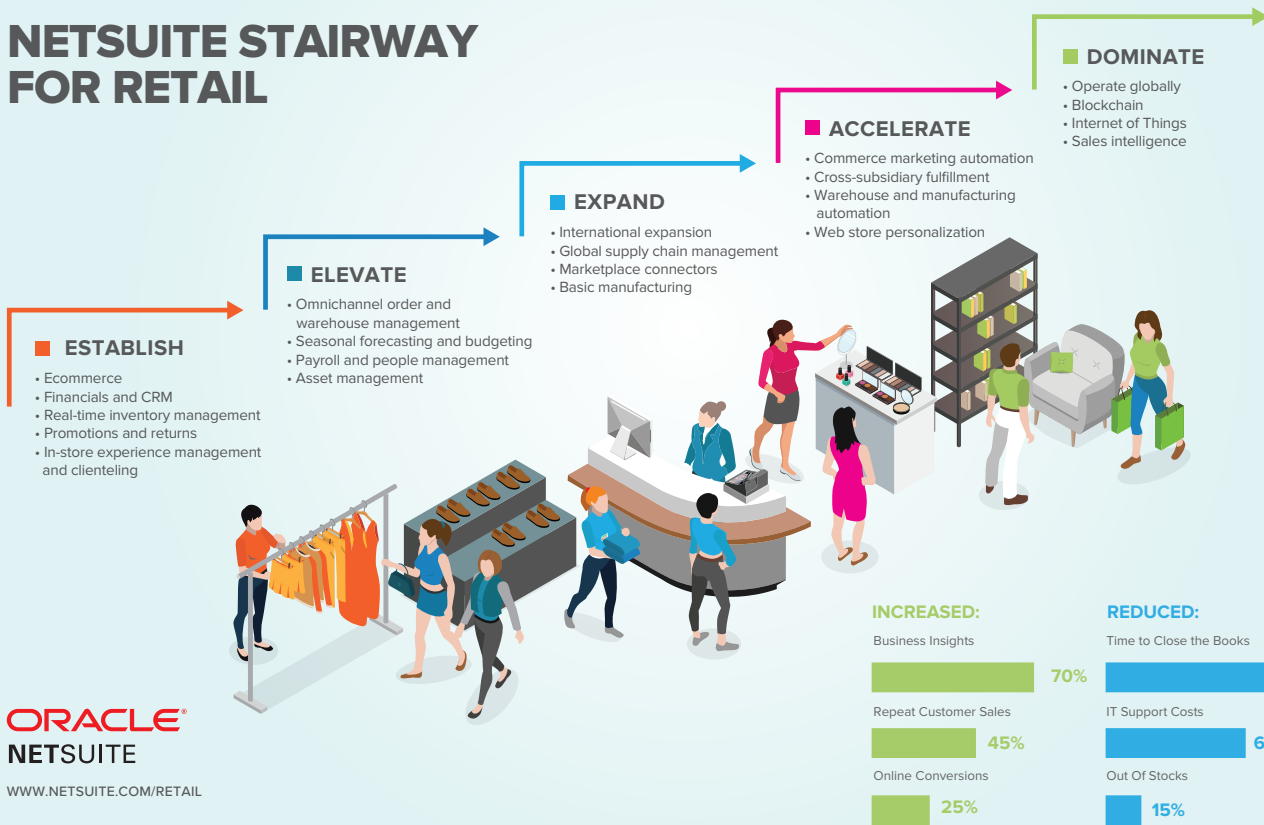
NETSUITE STAIRWAY FOR RETAIL

DOMINATE
• Operate globally
• Blockchain
• Internet of Things
• Sales intelligence

ACCELERATE
• Commerce marketing automation
• Cross-subsidiary fulfillment
• Warehouse and manufacturing automation
• Web store personalization

EXPAND
• International expansion
• Global supply chain management
• Marketplace connectors
• Basic manufacturing

ELEVATE
• Omnichannel order and warehouse management
• Seasonal forecasting and budgeting
• Payroll and people management
• Asset management

ESTABLISH
• Ecommerce
• Financials and CRM
• Real-time inventory management
• Promotions and returns
• In-store experience management and clienteling

ORACLE
NETSUITE
WWW.NETSUITE.COM/RETAIL

INCREASED:
Business Insights
70%
Repeat Customer Sales
45%
Online Conversions
25%

REDUCED:
Time to Close the Books
IT Support Costs
6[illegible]
Out Of Stocks
15%